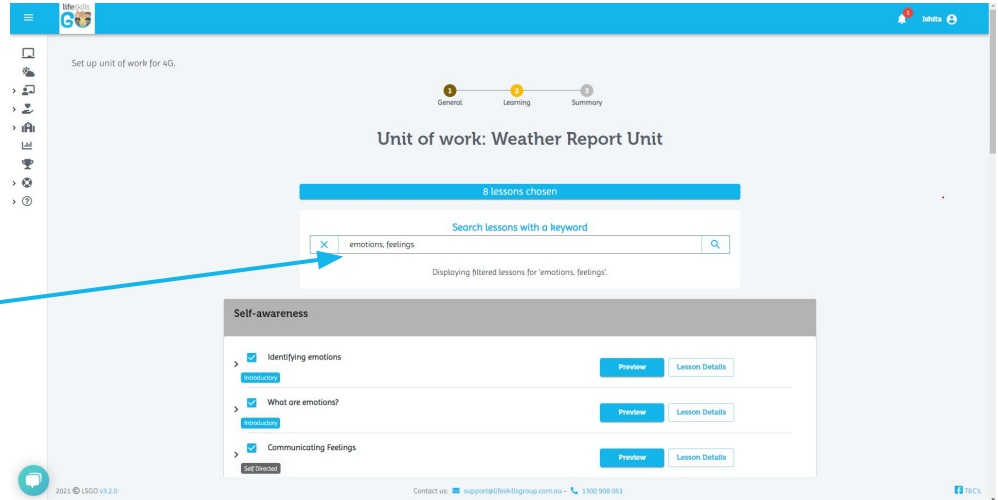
lifeskills GO

1 Ishita

Set up unit of work for 4G.

1 General 2 Learning 3 Summary

Unit of work: Weather Report Unit

8 lessons chosen

Search lessons with a keyword

emotions, feelings

Displaying filtered lessons for 'emotions, feelings'.

Self-awareness

Identifying emotions
Introductory
Preview Lesson Details

What are emotions?
Introductory
Preview Lesson Details

Communicating Feelings
Self Directed
Preview Lesson Details

2021 © LSGO v3.2.0

Contact us: support@lifeskillsgroup.com.au - 1300 908 051

T&C's